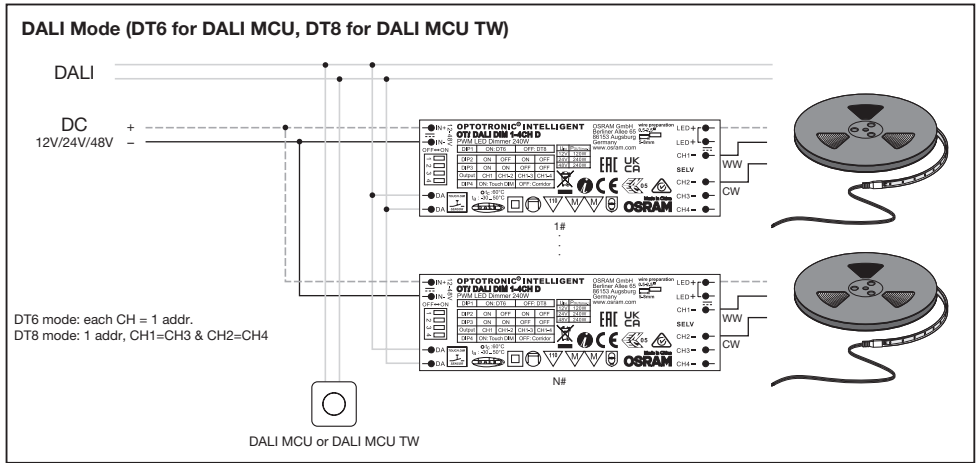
DALI Mode (DT6 for DALI MCU, DT8 for DALI MCU TW)

DALI

DC
12V/24V/48V
+
–

IN+
IN-
OFF ON
1
2
3
4
DA
DA

OPTOTRONIC® INTELLIGENT
OT/ DALI DIM 1-4CH D
PWM LED Dimmer 240W

| DIP1 | ON: DT6 | | OFF: DT8 | |
|---|---|---|---|---|
| DIP2 | ON | OFF | ON | OFF |
| DIP3 | ON | ON | OFF | OFF |
| Output | CH1 | CH1+2 | CH1+3 | CH1+4 |
| DIP4 | ON: Touch DIM | | OFF: Corridor | |

12V 120W
24V 240W
48V 240W

OSRAM GmbH
Berliner Allee 65
86153 Augsburg
Germany
www.osram.com

wire preparation
8.5-9mm
5-6mm

UK CA
EAC
CE
OSRAM

LED+
LED+
CH1
SELV
CH2
CH3
CH4

WW
CW

1#

N#

DT6 mode: each CH = 1 addr.
DT8 mode: 1 addr, CH1=CH3 & CH2=CH4

DALI MCU or DALI MCU TW